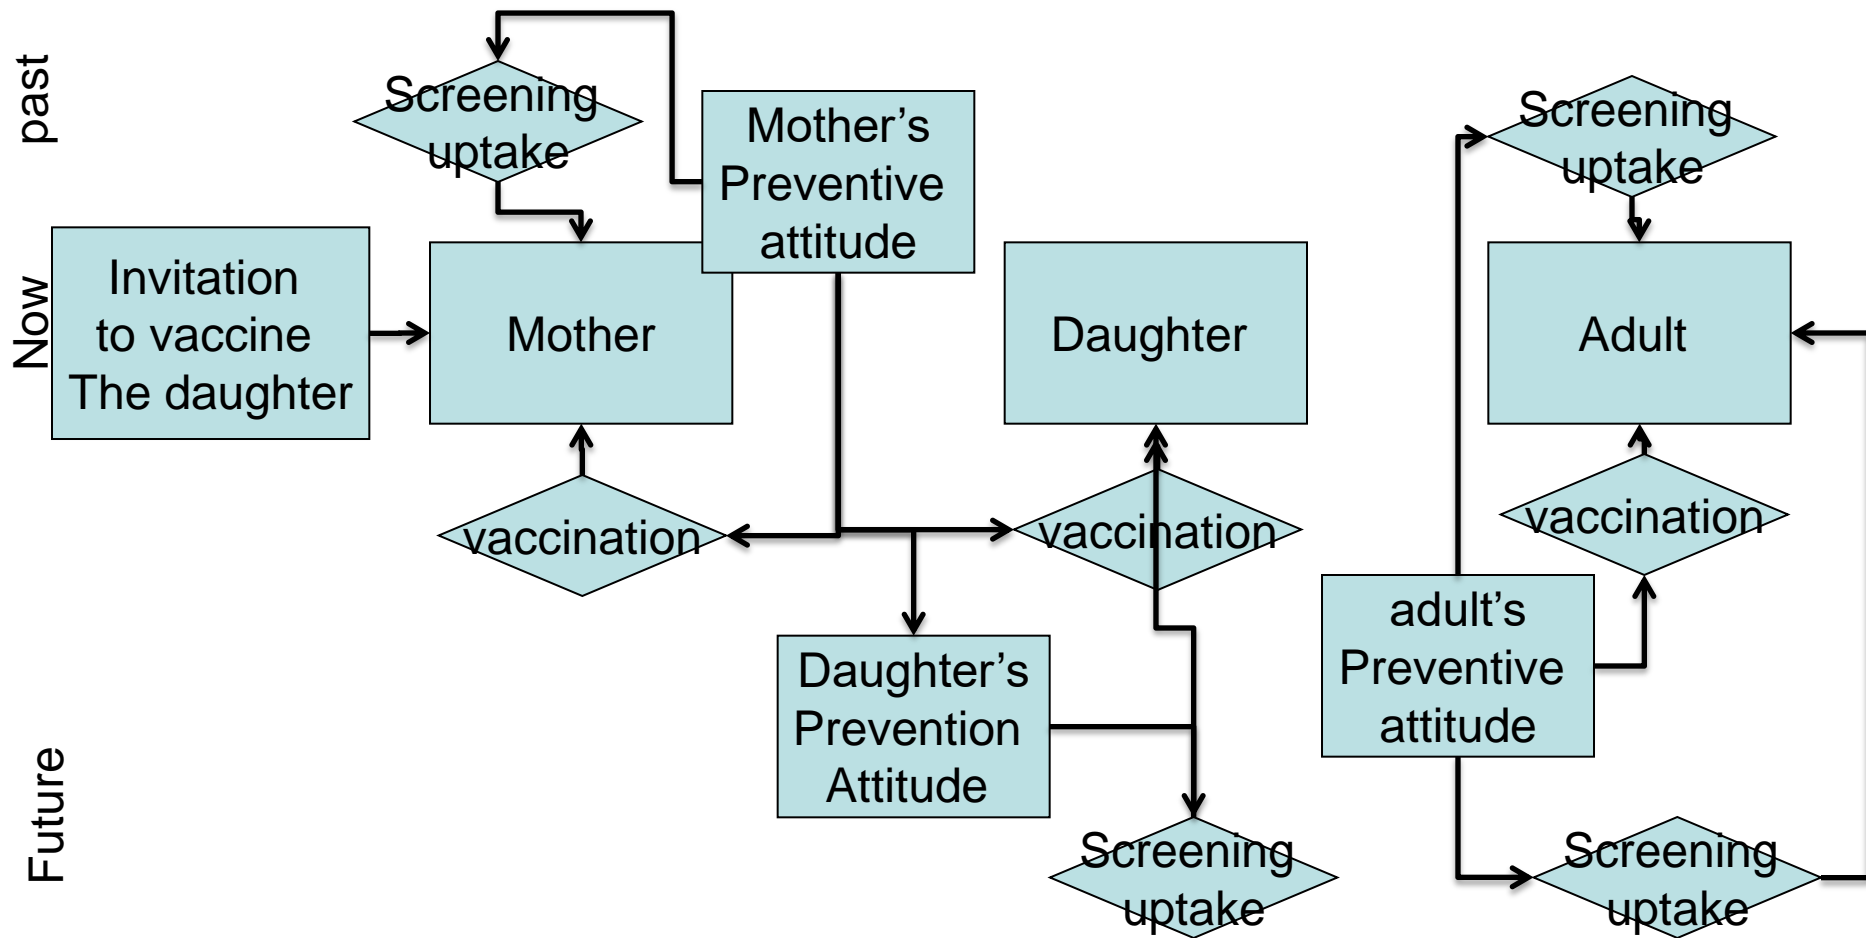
past

Now

Future

Screening uptake

Mother's Preventive attitude

Invitation to vaccine The daughter

Mother

Daughter

Screening uptake

Adult

vaccination

vaccination

vaccination

Daughter's Prevention Attitude

adult's Preventive attitude

Screening uptake

Screening uptake